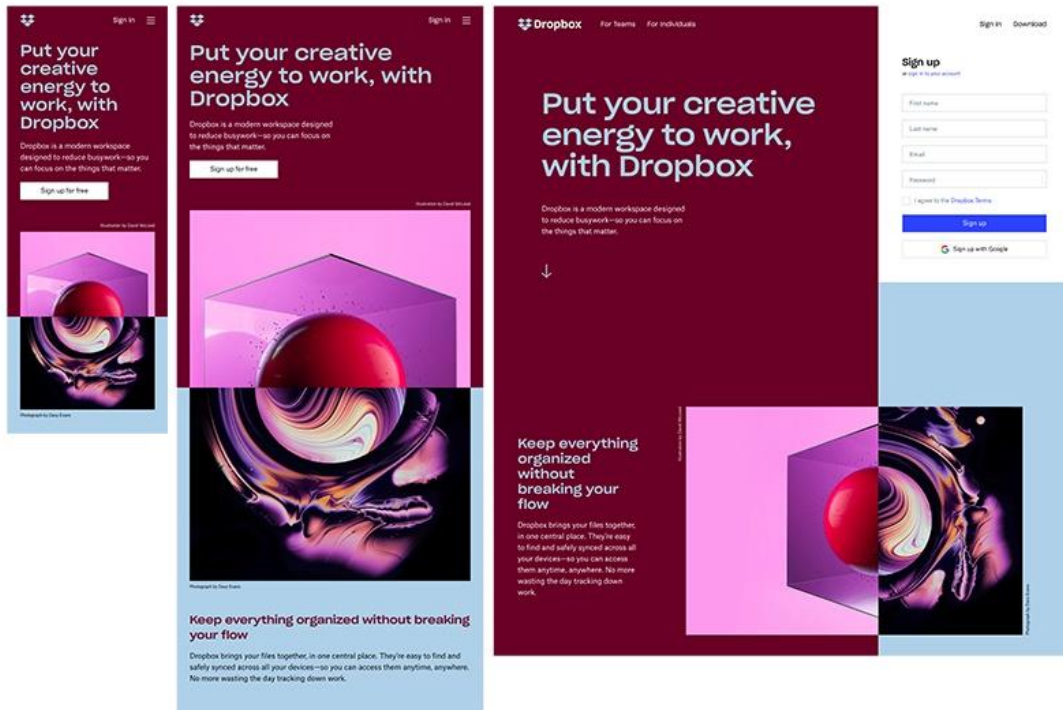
Sign in

Put your creative energy to work, with Dropbox

Dropbox is a modern workspace designed to reduce busywork—so you can focus on the things that matter.

Sign up for free

Illustration by David McLeod

Photograph by Dave Evans

Sign in

Put your creative energy to work, with Dropbox

Dropbox is a modern workspace designed to reduce busywork—so you can focus on the things that matter.

Sign up for free

Illustration by David McLeod

Photograph by Dave Evans

Keep everything organized without breaking your flow

Dropbox brings your files together, in one central place. They're easy to find and safely synced across all your devices—so you can access them anytime, anywhere. No more wasting the day tracking down work.

Dropbox For Teams For Individuals

Sign in Download

Put your creative energy to work, with Dropbox

Dropbox is a modern workspace designed to reduce busywork—so you can focus on the things that matter.

↓

Sign up
or sign in to your account

First name

Last name

Email

Password

I agree to the Dropbox Terms

Sign up

Sign up with Google

Keep everything organized without breaking your flow

Dropbox brings your files together, in one central place. They're easy to find and safely synced across all your devices—so you can access them anytime, anywhere. No more wasting the day tracking down work.

Illustration by David McLeod

Photograph by Dave Evans